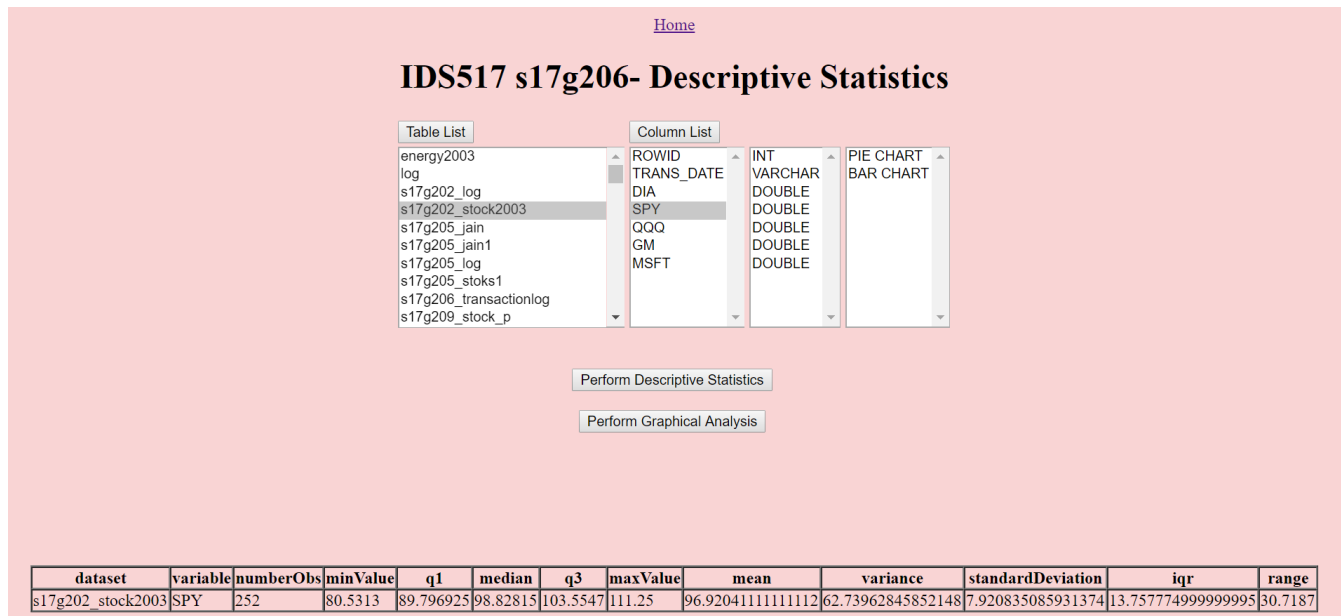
Home

IDS517 s17g206- Descriptive Statistics

Table List

energy2003
log
s17g202_log
s17g202_stock2003
s17g205_jain
s17g205_jain1
s17g205_log
s17g205_stoks1
s17g206_transactionlog
s17g209_stock_p

Column List

ROWID
TRANS_DATE
DIA
SPY
QQQ
GM
MSFT

INT
VARCHAR
DOUBLE
DOUBLE
DOUBLE
DOUBLE
DOUBLE

PIE CHART
BAR CHART

Perform Descriptive Statistics

Perform Graphical Analysis

| dataset | variable | numberObs | minValue | q1 | median | q3 | maxValue | mean | variance | standardDeviation | iqr | range |
|---|---|---|---|---|---|---|---|---|---|---|---|---|
| s17g202_stock2003 | SPY | 252 | 80.5313 | 89.796925 | 98.82815 | 103.5547 | 111.25 | 96.92041111111112 | 62.73962845852148 | 7.920835085931374 | 13.757774999999995 | 30.7187 |